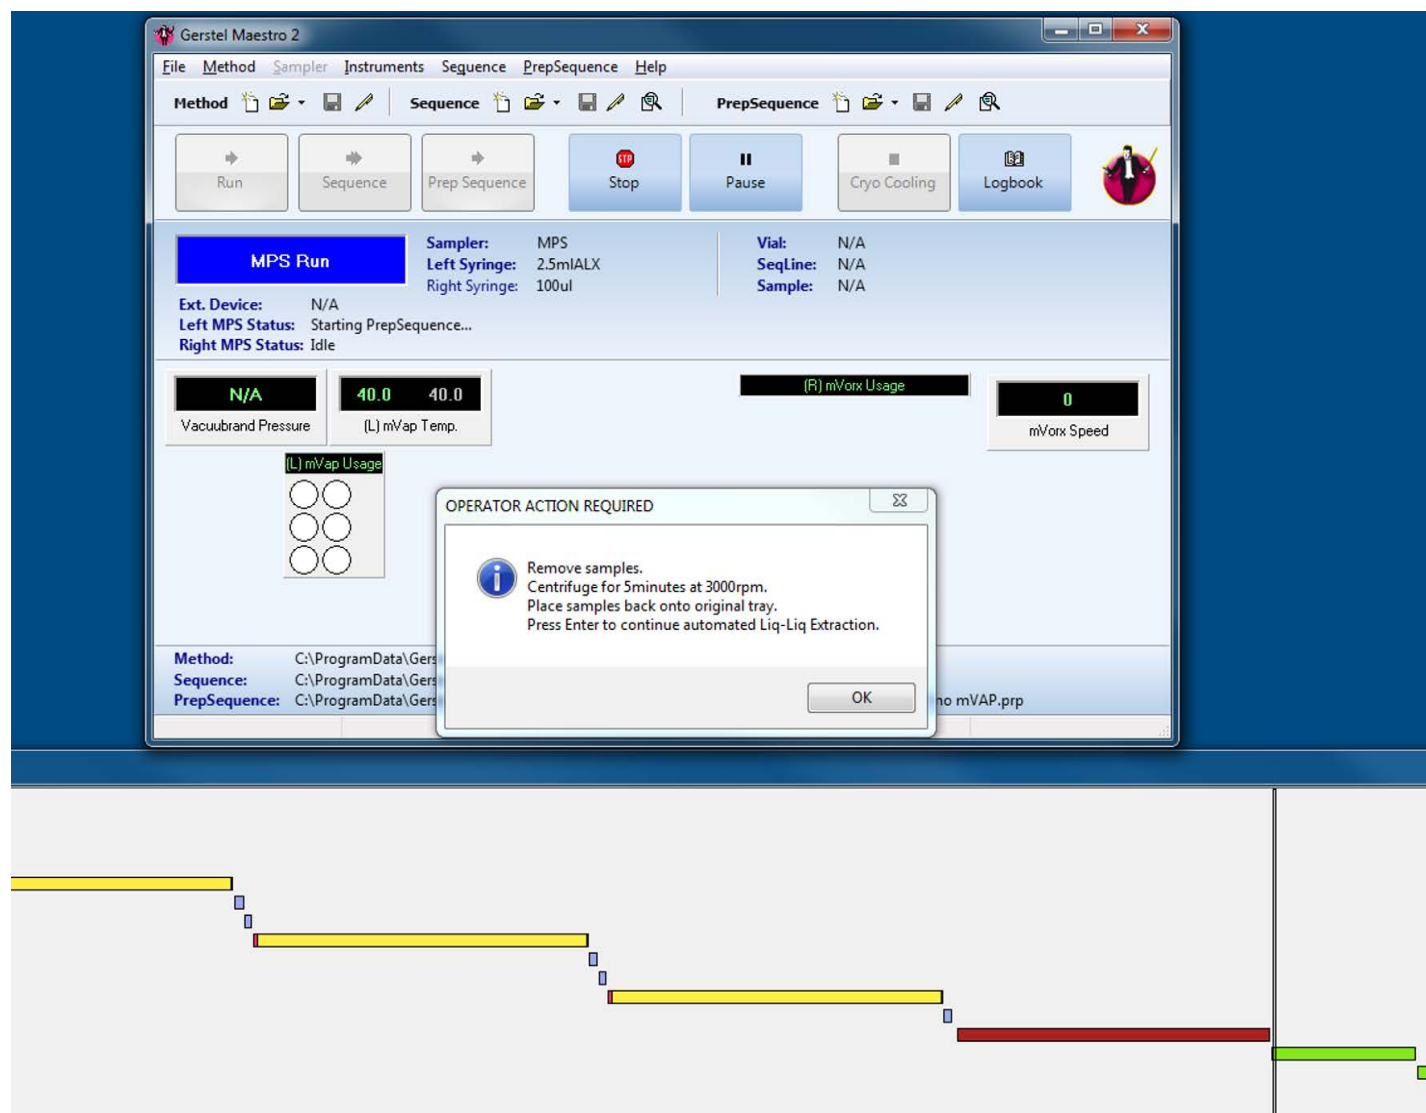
Gerstel Maestro 2

File Method Sampler Instruments Sequence PrepSequence Help

Method Sequence PrepSequence

Run Sequence Prep Sequence Stop Pause Cryo Cooling Logbook

MPS Run

Sampler: MPS
Left Syringe: 2.5mlALX
Right Syringe: 100ul

Vial: N/A
SeqLine: N/A
Sample: N/A

Ext. Device: N/A
Left MPS Status: Starting PrepSequence...
Right MPS Status: Idle

N/A
Vacuubrand Pressure

40.0 40.0
(L) mVap Temp.

(R) mVorx Usage

0
mVorx Speed

(L) mVap Usage

OPERATOR ACTION REQUIRED

Remove samples.
Centrifuge for 5minutes at 3000rpm.
Place samples back onto original tray.
Press Enter to continue automated Liq-Liq Extraction.

OK

Method: C:\ProgramData\Gers
Sequence: C:\ProgramData\Gers
PrepSequence: C:\ProgramData\Gers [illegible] no mVAP.prp